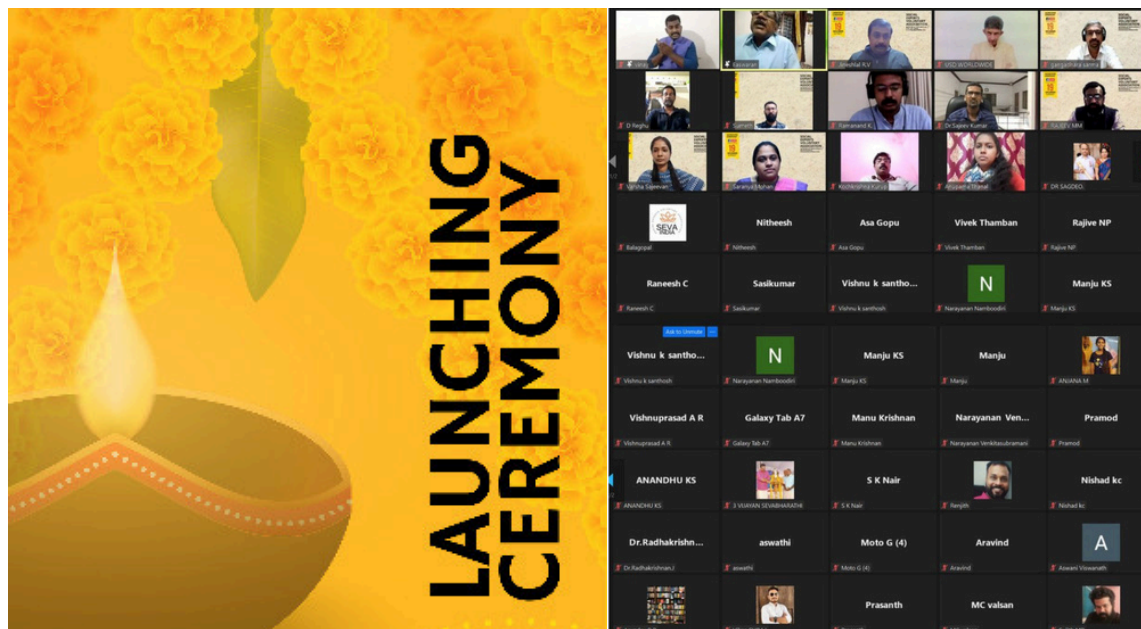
LAUNCHING CEREMONY

Eeswaran

Jayalal K.V

USD WORLDWIDE

gangadhara sarma

D Reghu

Ganesh

Ramanand R

Dr Sajeev Kumar

RAJEEV MR

Varsha Sajeevan

Saranya Mohan

Anupama Manoj

DR SAGDEO.

SEVA BHARATHI

Balagopal

Nitheesh

Nitheesh

Asa Gopu

Asa Gopu

Vivek Thamban

Vivek Thamban

Rajive NP

Rajive NP

Raneesh C

Raneesh C

Sasikumar

Sasikumar

Vishnu k santho...

Vishnu k santhosh

N

Narayanan Namboodiri

Manju KS

Manju KS

Ask to Unmute

Vishnu k santho...

Vishnu k santhosh

N

Narayanan Namboodiri

Manju KS

Manju KS

Manju

Manju

ANJANA M

Vishnuprasad A R

Vishnuprasad A R

Galaxy Tab A7

Galaxy Tab A7

Manu Krishnan

Manu Krishnan

Narayanan Ven...

Narayanan Venkitasubramani

Pramod

Pramod

ANANDHU KS

ANANDHU KS

S VIJAYAN SEVABHARATHI

S K Nair

S K Nair

Renjith

Nishad kc

Nishad kc

Dr.Radhakrishn...

Dr.Radhakrishnan.

aswathi

aswathi

Moto G (4)

Moto G (4)

Aravind

Aravind

A

Aswani Viswanath

Prasanth

MC valsan